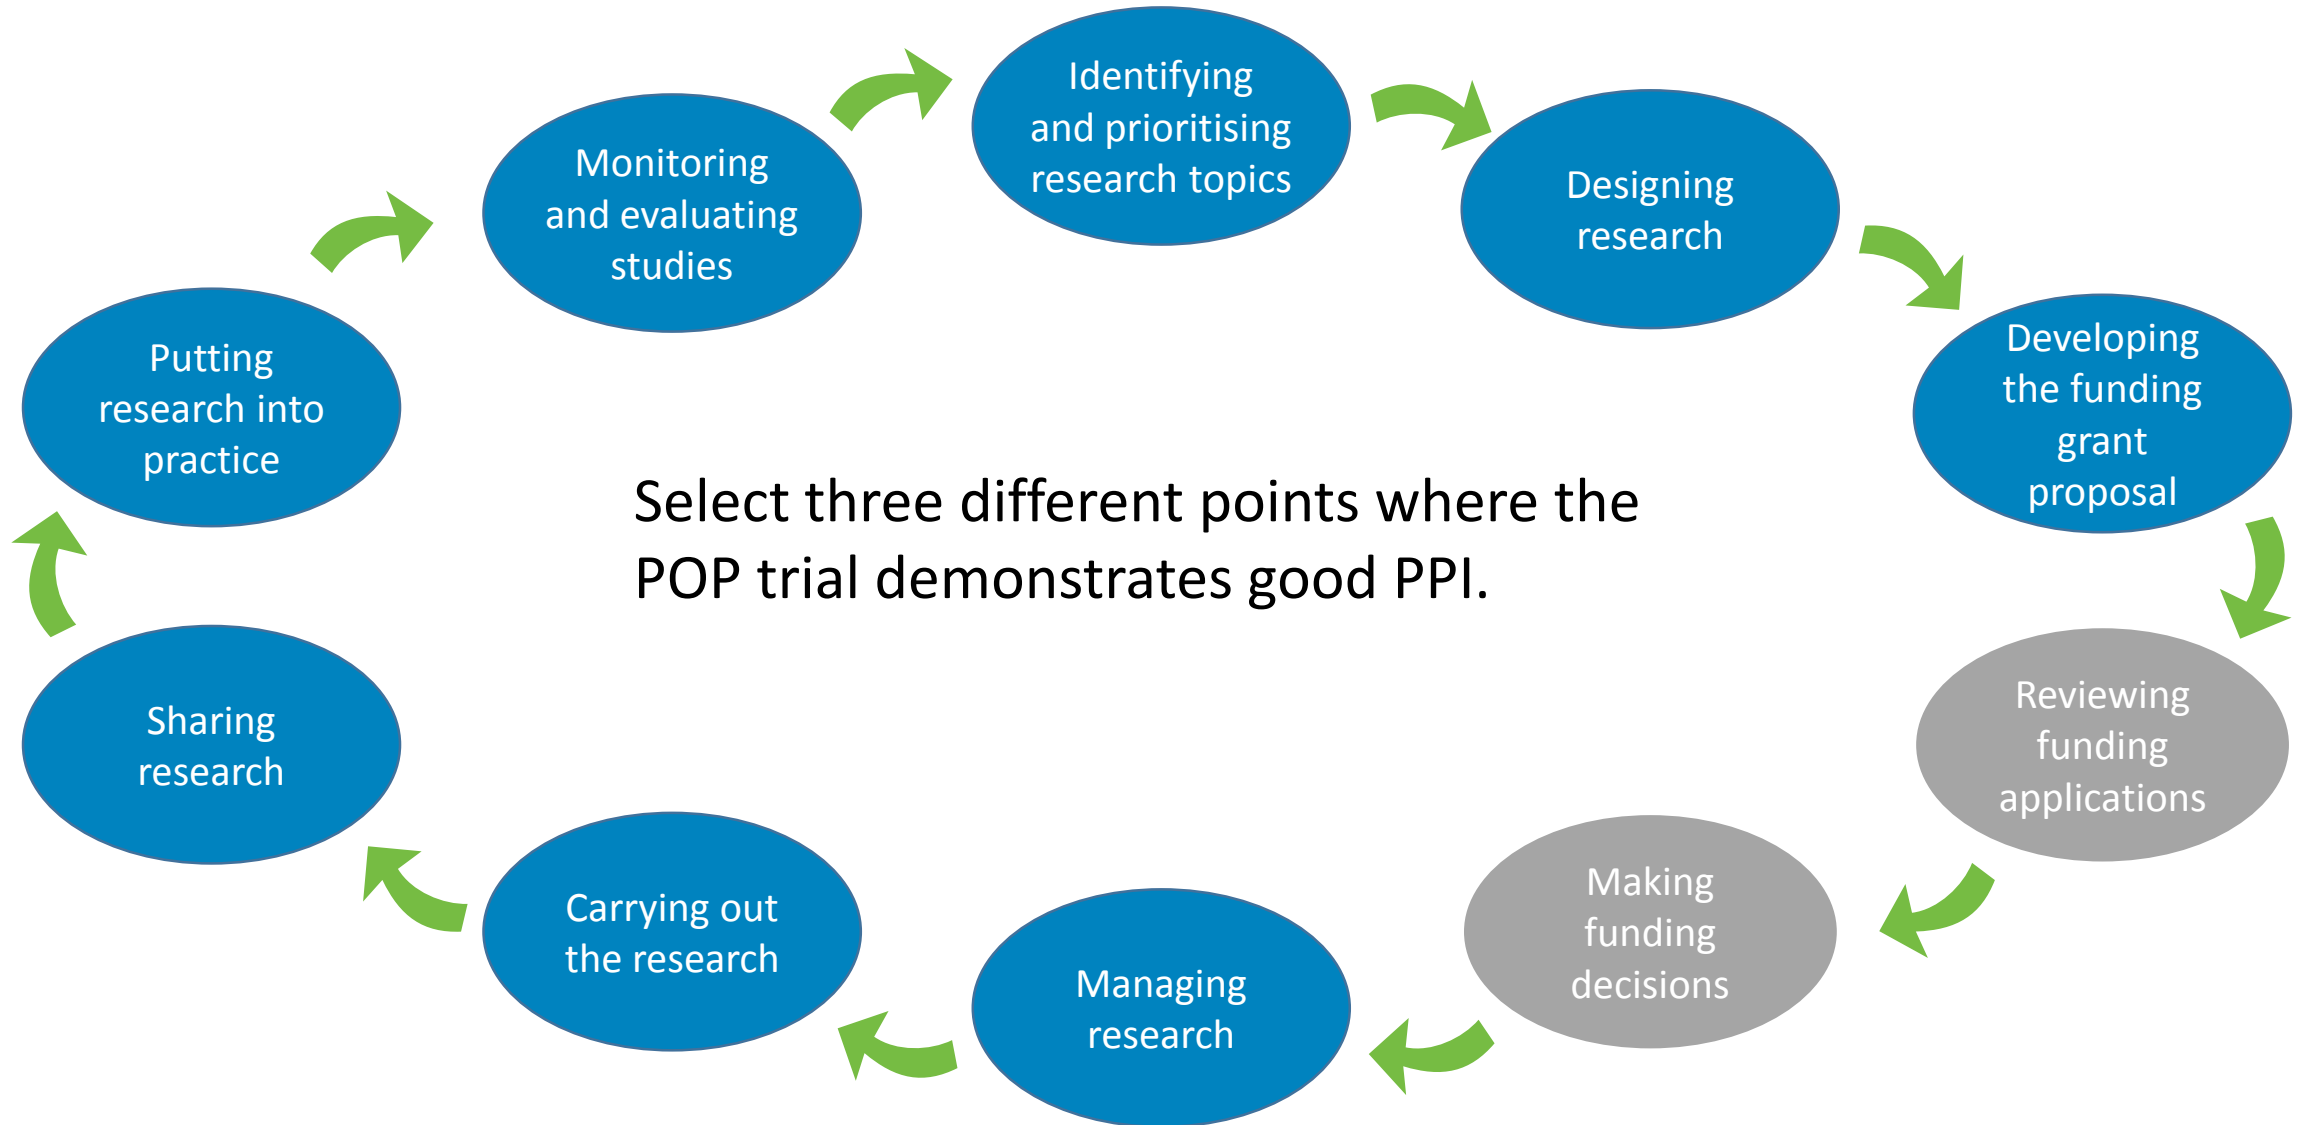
Identifying and prioritising research topics

Designing research

Developing the funding grant proposal

Reviewing funding applications

Making funding decisions

Managing research

Carrying out the research

Sharing research

Putting research into practice

Monitoring and evaluating studies

Select three different points where the POP trial demonstrates good PPI.